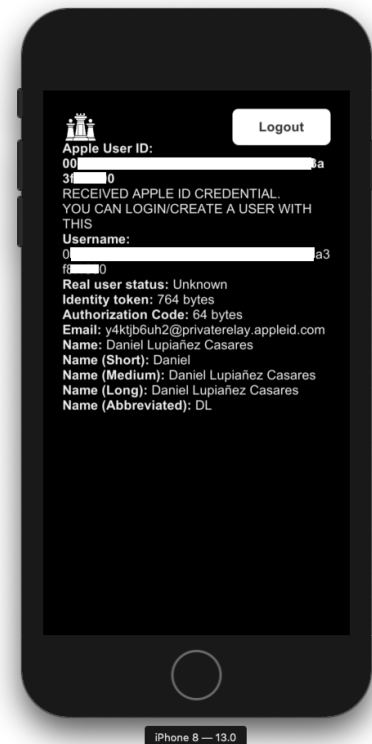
Logout

Apple User ID:
00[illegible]a
3f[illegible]0
RECEIVED APPLE ID CREDENTIAL.
YOU CAN LOGIN/CREATE A USER WITH THIS
Username:
0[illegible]a3
f8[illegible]0
Real user status: Unknown
Identity token: 764 bytes
Authorization Code: 64 bytes
Email: y4ktjb6uh2@privaterelay.appleid.com
Name: Daniel Lupiañez Casares
Name (Short): Daniel
Name (Medium): Daniel Lupiañez Casares
Name (Long): Daniel Lupiañez Casares
Name (Abbreviated): DL

iPhone 8 — 13.0